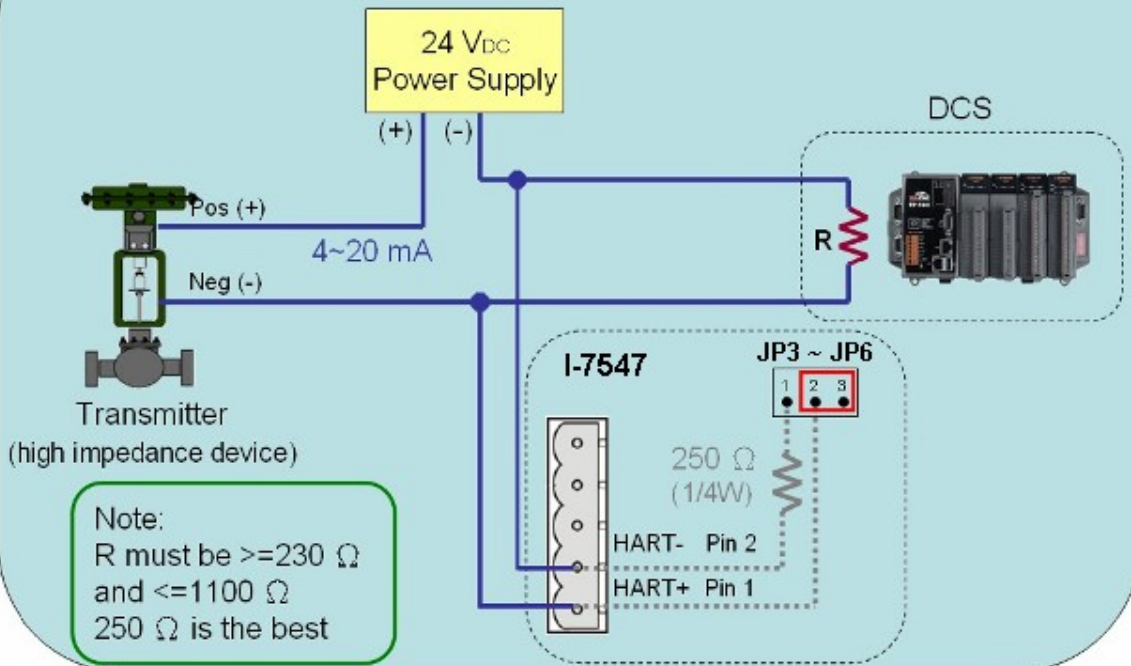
24 $V_{DC}$
Power Supply

(+) (-)

DCS

Pos (+)

4~20 mA

R

Neg (-)

Transmitter
(high impedance device)

I-7547

JP3 ~ JP6

1 2 3

250 Ω
(1/4W)

HART- Pin 2

HART+ Pin 1

Note:
R must be >=230 Ω
and <=1100 Ω
250 Ω is the best